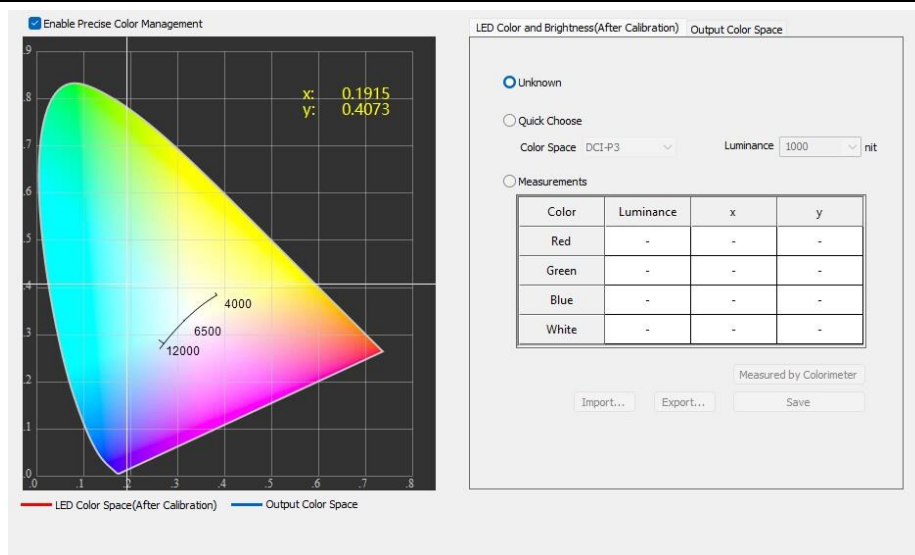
Enable Precise Color Management

.9
.8
.7
.6
.5
.4
.3
.2
.1
.0

.0 .1 .2 .3 .4 .5 .6 .7 .8

x: 0.1915
y: 0.4073

4000
6500
12000

LED Color Space(After Calibration)
Output Color Space

LED Color and Brightness(After Calibration) | Output Color Space

Unknown

Quick Choose

Color Space DCI-P3

Luminance 1000 nit

Measurements

| Color | Luminance | x | y |
|---|---|---|---|
| Red | - | - | - |
| Green | - | - | - |
| Blue | - | - | - |
| White | - | - | - |

Measured by Colorimeter

Import...
Export...
Save